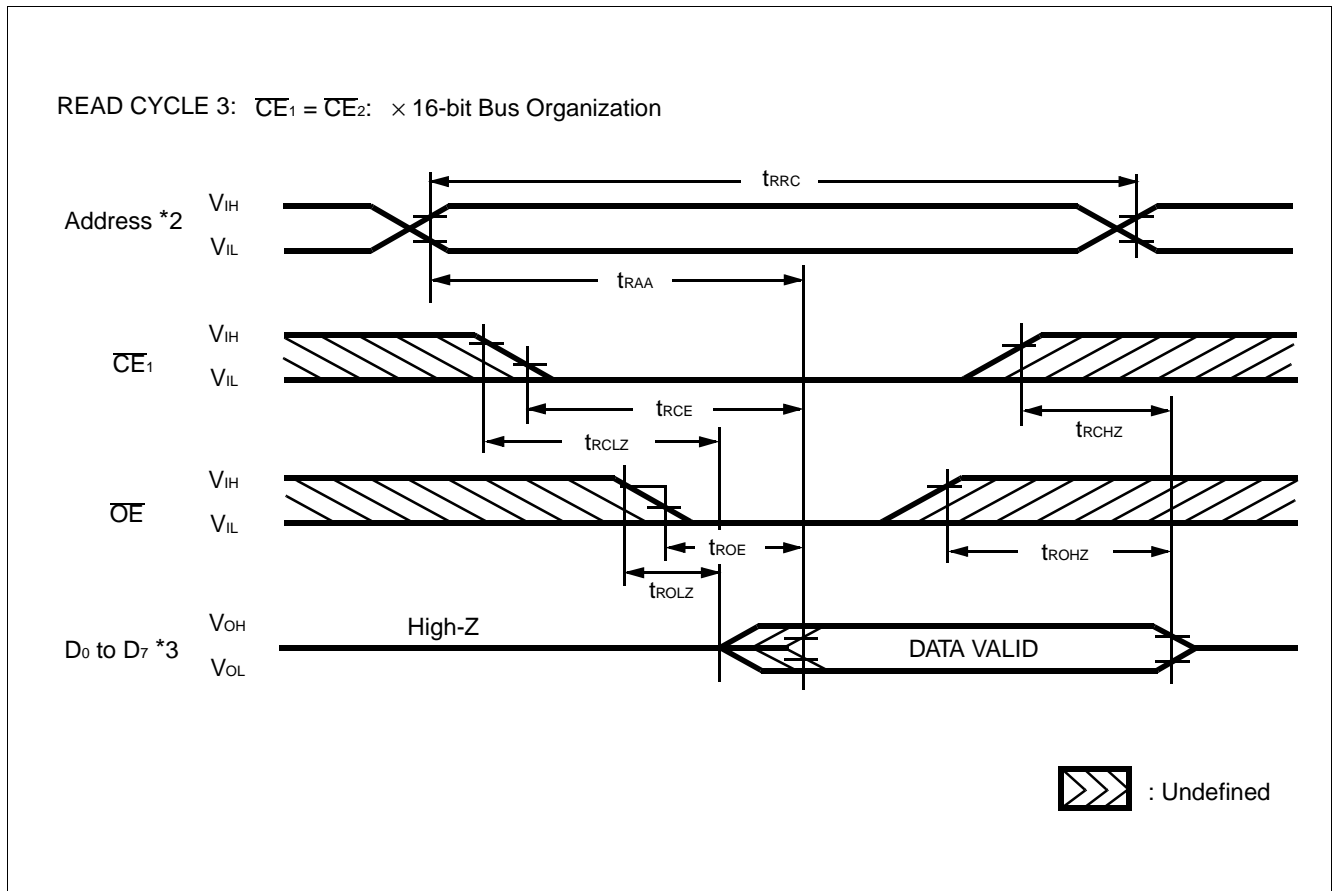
READ CYCLE 3: $\overline{CE}_1 = \overline{CE}_2$: × 16-bit Bus Organization

$t_{RRC}$

Address *2 $V_{IH}$ $V_{IL}$

$t_{RAA}$

$\overline{CE}_1$ $V_{IH}$ $V_{IL}$

$t_{RCE}$

$t_{RCHZ}$

$t_{RCLZ}$

$\overline{OE}$ $V_{IH}$ $V_{IL}$

$t_{ROE}$

$t_{ROHZ}$

$t_{ROLZ}$

$D_0$ to $D_7$ *3 $V_{OH}$ $V_{OL}$

High-Z

DATA VALID

: Undefined